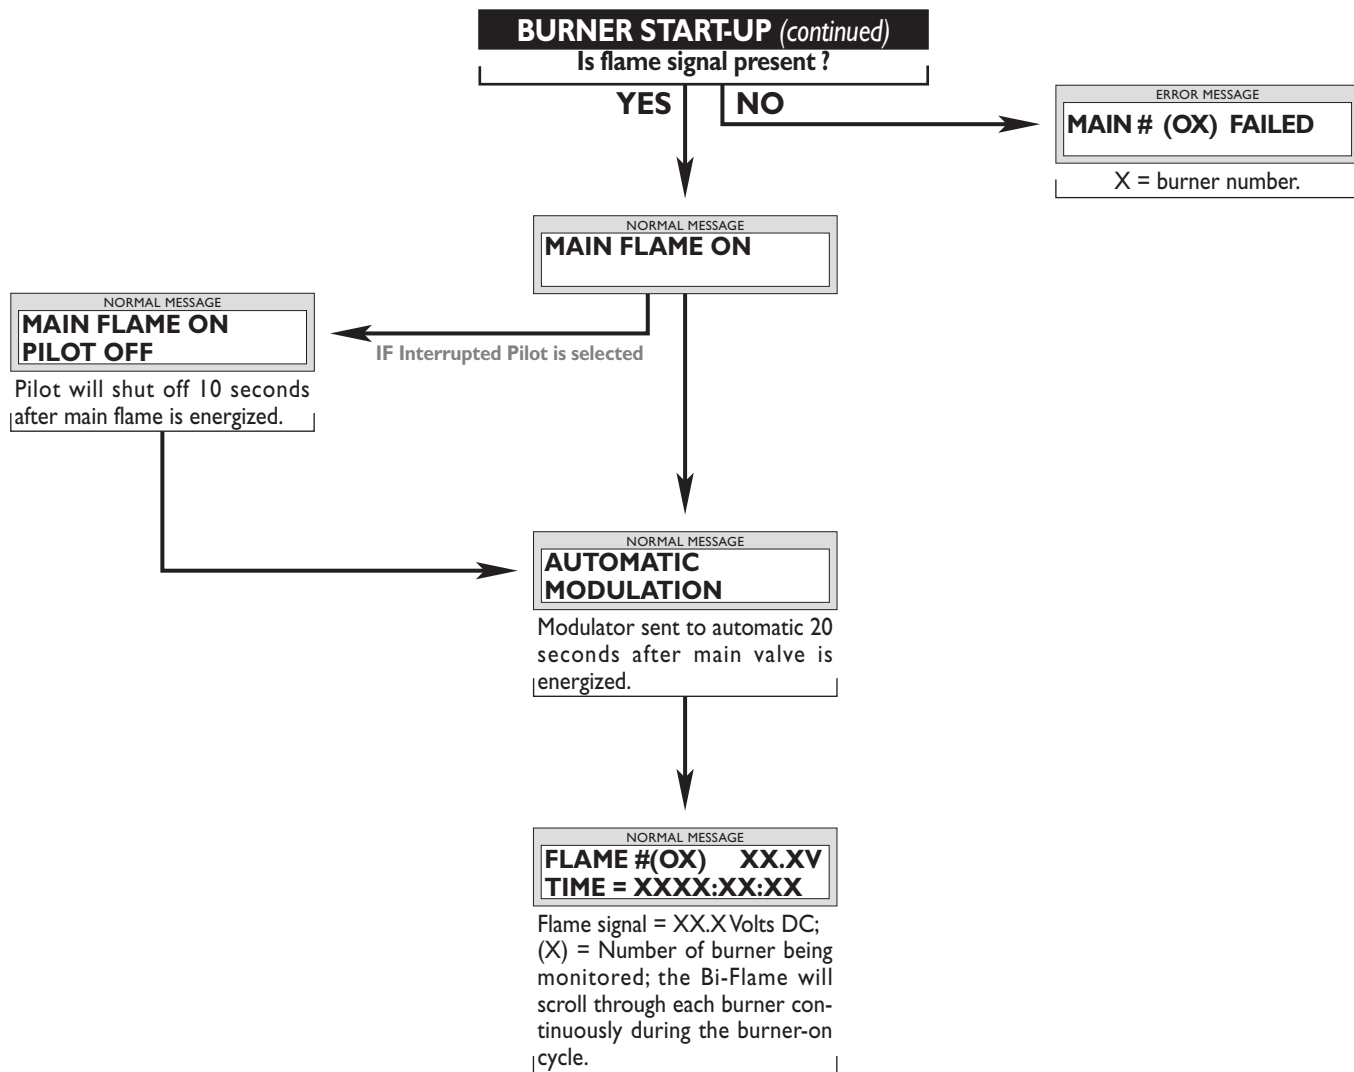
BURNER START-UP (continued)
Is flame signal present ?

YES

NO

ERROR MESSAGE
MAIN # (OX) FAILED

X = burner number.

NORMAL MESSAGE
MAIN FLAME ON

NORMAL MESSAGE
MAIN FLAME ON
PILOT OFF

IF Interrupted Pilot is selected

Pilot will shut off 10 seconds after main flame is energized.

NORMAL MESSAGE
AUTOMATIC
MODULATION

Modulator sent to automatic 20 seconds after main valve is energized.

NORMAL MESSAGE
FLAME #(OX) XX.XV
TIME = XXXX:XX:XX

Flame signal = XX.X Volts DC; (X) = Number of burner being monitored; the Bi-Flame will scroll through each burner continuously during the burner-on cycle.